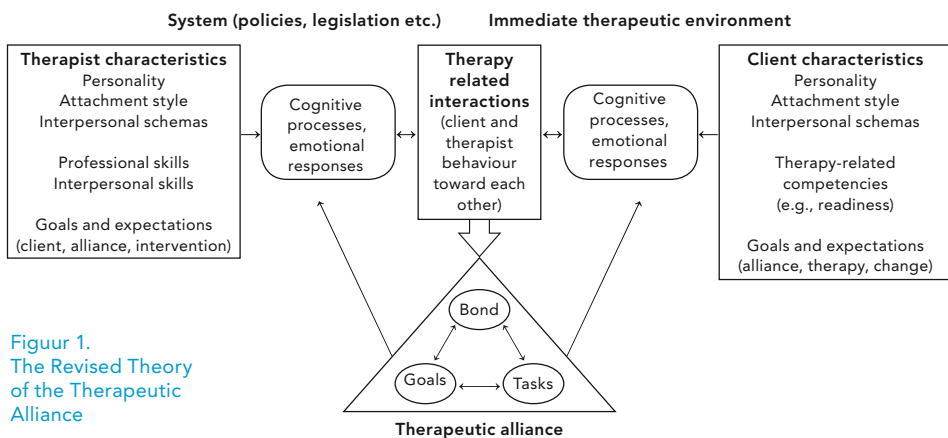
System (policies, legislation etc.)

Immediate therapeutic environment

Therapist characteristics
Personality
Attachment style
Interpersonal schemas

Professional skills
Interpersonal skills

Goals and expectations (client, alliance, intervention)

Cognitive processes, emotional responses

Therapy related interactions (client and therapist behaviour toward each other)

Cognitive processes, emotional responses

Client characteristics
Personality
Attachment style
Interpersonal schemas

Therapy-related competencies (e.g., readiness)

Goals and expectations (alliance, therapy, change)

Bond

Goals

Tasks

Therapeutic alliance

Figuur 1.
The Revised Theory of the Therapeutic Alliance